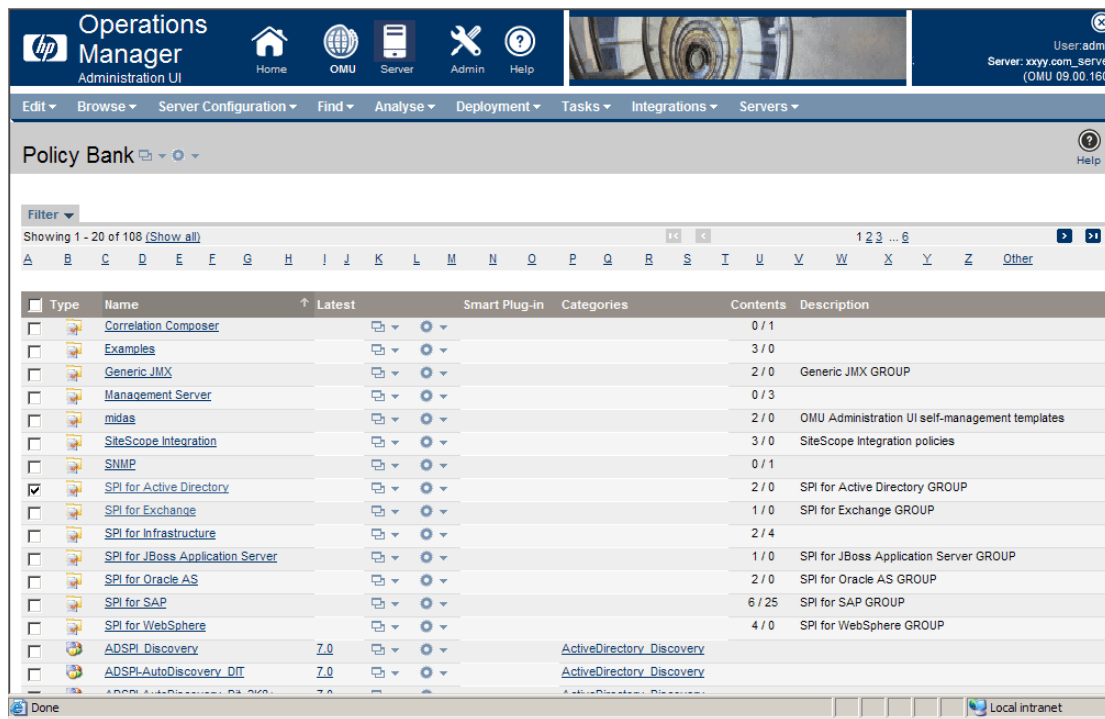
hp Operations Manager Administration UI

Home OMU Server Admin Help

User:adm
Server: xxyy.com_serv
(OMU 09.00.160

Edit ▾ Browse ▾ Server Configuration ▾ Find ▾ Analyse ▾ Deployment ▾ Tasks ▾ Integrations ▾ Servers ▾

Policy Bank

Help

Filter ▾

Showing 1 - 20 of 108 (Show all)

1 2 3 ... 6

A B C D E F G H I J K L M N O P Q R S T U V W X Y Z Other

| | Type | Name | Latest | | | Smart Plug-in | Categories | Contents | Description |
|---|---|---|---|---|---|---|---|---|---|
| | | Correlation Composer | | | | | | 0 / 1 | |
| | | Examples | | | | | | 3 / 0 | |
| | | Generic JMX | | | | | | 2 / 0 | Generic JMX GROUP |
| | | Management Server | | | | | | 0 / 3 | |
| | | midas | | | | | | 2 / 0 | OMU Administration UI self-management templates |
| | | SiteScope Integration | | | | | | 3 / 0 | SiteScope Integration policies |
| | | SNMP | | | | | | 0 / 1 | |
| ☑ | | SPI for Active Directory | | | | | | 2 / 0 | SPI for Active Directory GROUP |
| | | SPI for Exchange | | | | | | 1 / 0 | SPI for Exchange GROUP |
| | | SPI for Infrastructure | | | | | | 2 / 4 | |
| | | SPI for JBoss Application Server | | | | | | 1 / 0 | SPI for JBoss Application Server GROUP |
| | | SPI for Oracle AS | | | | | | 2 / 0 | SPI for Oracle AS GROUP |
| | | SPI for SAP | | | | | | 6 / 25 | SPI for SAP GROUP |
| | | SPI for WebSphere | | | | | | 4 / 0 | SPI for WebSphere GROUP |
| | | ADSPI_Discovery | 7.0 | | | | ActiveDirectory_Discovery | | |
| | | ADSPI-AutoDiscovery_DIT | 7.0 | | | | ActiveDirectory_Discovery | | |
| | | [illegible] | 7.0 | | | | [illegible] | | |

Done

Local intranet